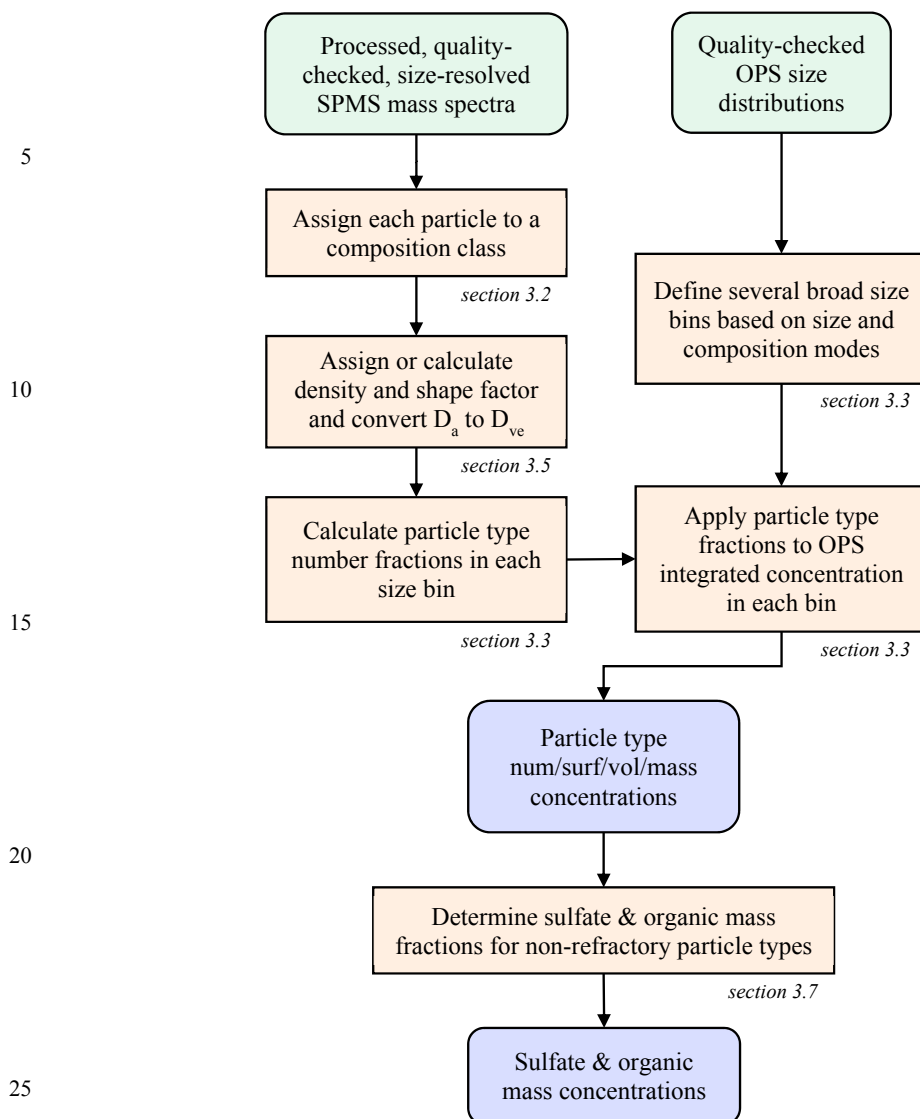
Processed, quality-checked, size-resolved SPMS mass spectra

Quality-checked OPS size distributions

5

Assign each particle to a composition class

section 3.2

Define several broad size bins based on size and composition modes

Assign or calculate density and shape factor and convert $D_a$ to $D_{ve}$

10

section 3.3

section 3.5

Calculate particle type number fractions in each size bin

Apply particle type fractions to OPS integrated concentration in each bin

15

section 3.3

section 3.3

Particle type num/surf/vol/mass concentrations

20

Determine sulfate & organic mass fractions for non-refractory particle types

section 3.7

Sulfate & organic mass concentrations

25